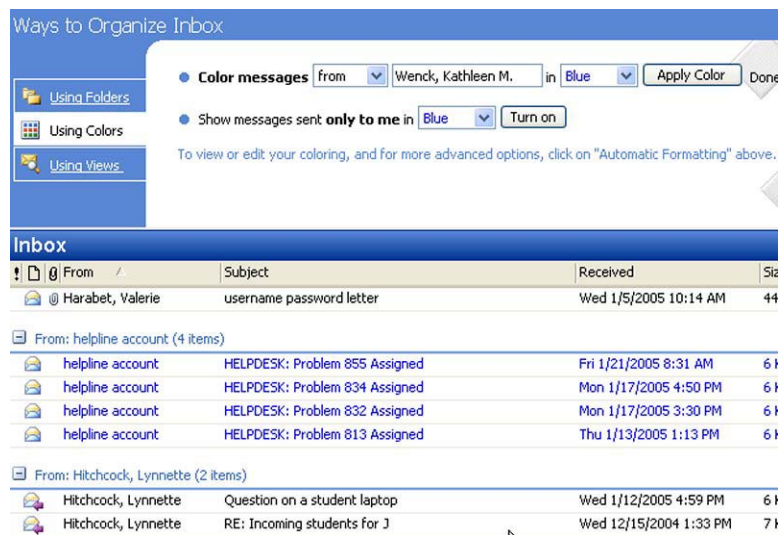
Ways to Organize Inbox

Using Folders

Using Colors

Using Views

Color messages from Wenck, Kathleen M. in Blue Apply Color Done

Show messages sent only to me in Blue Turn on

To view or edit your coloring, and for more advanced options, click on "Automatic Formatting" above.

Inbox

| ! | From | Subject | Received | Siz |
|---|---|---|---|---|
| | Harabet, Valerie | username password letter | Wed 1/5/2005 10:14 AM | 44 |

From: helpline account (4 items)

| From | Subject | Received | Siz |
|---|---|---|---|
| helpline account | HELPDESK: Problem 855 Assigned | Fri 1/21/2005 8:31 AM | 6 K |
| helpline account | HELPDESK: Problem 834 Assigned | Mon 1/17/2005 4:50 PM | 6 K |
| helpline account | HELPDESK: Problem 832 Assigned | Mon 1/17/2005 3:30 PM | 6 K |
| helpline account | HELPDESK: Problem 813 Assigned | Thu 1/13/2005 1:13 PM | 6 K |

From: Hitchcock, Lynnette (2 items)

| From | Subject | Received | Siz |
|---|---|---|---|
| Hitchcock, Lynnette | Question on a student laptop | Wed 1/12/2005 4:59 PM | 6 K |
| Hitchcock, Lynnette | RE: Incoming students for J | Wed 12/15/2004 1:33 PM | 7 K |